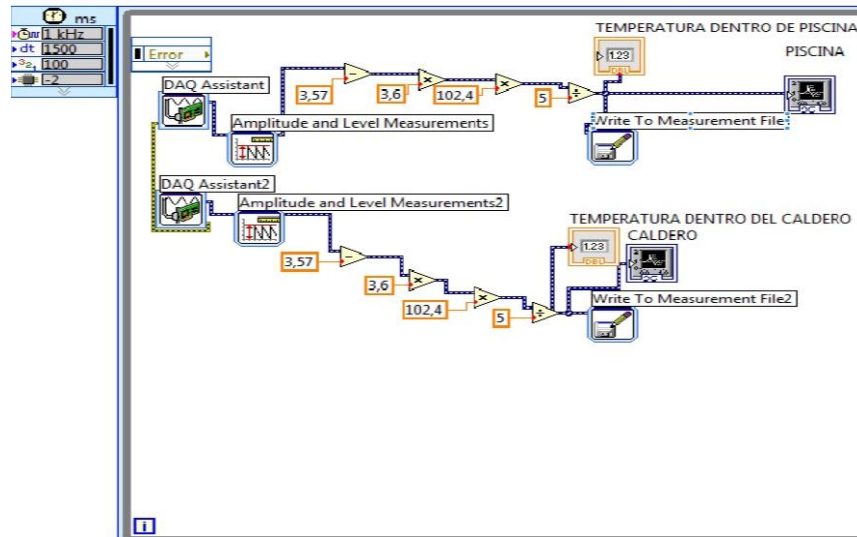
ms
1 kHz
dt 1500
100
-2

Error

DAQ Assistant

Amplitude and Level Measurements

3,57

3,6

102,4

5

TEMPERATURA DENTRO DE PISCINA

1.23
DBL

PISCINA

Write To Measurement File

DAQ Assistant2

Amplitude and Level Measurements2

3,57

3,6

102,4

5

TEMPERATURA DENTRO DEL CALDERO

1.23
DBL

CALDERO

Write To Measurement File2

i